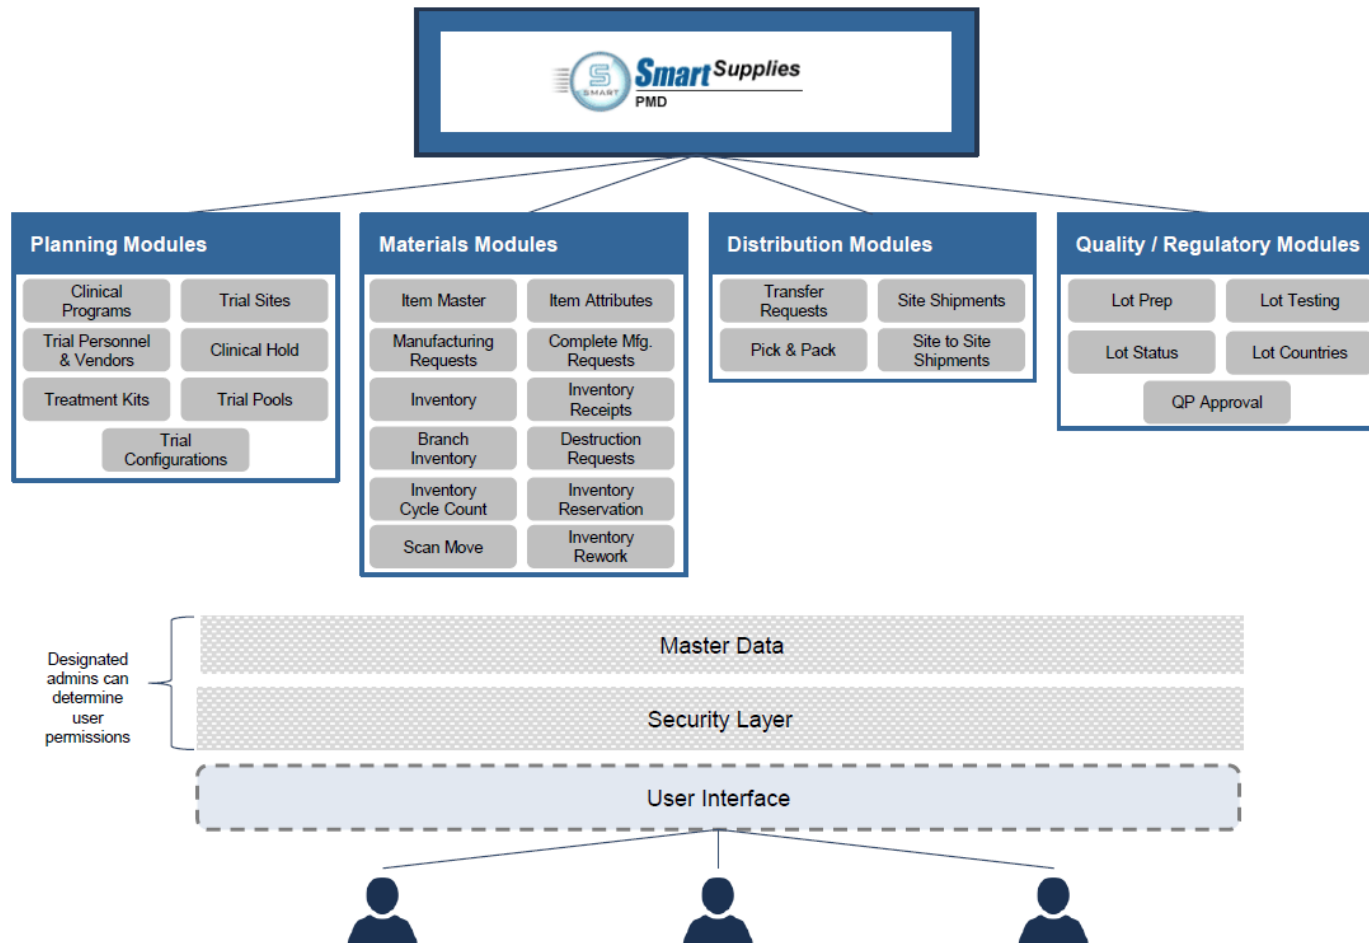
SMART SmartSupplies PMD

Planning Modules

Clinical Programs

Trial Sites

Trial Personnel & Vendors

Clinical Hold

Treatment Kits

Trial Pools

Trial Configurations

Materials Modules

Item Master

Item Attributes

Manufacturing Requests

Complete Mfg. Requests

Inventory

Inventory Receipts

Branch Inventory

Destruction Requests

Inventory Cycle Count

Inventory Reservation

Scan Move

Inventory Rework

Distribution Modules

Transfer Requests

Site Shipments

Pick & Pack

Site to Site Shipments

Quality / Regulatory Modules

Lot Prep

Lot Testing

Lot Status

Lot Countries

QP Approval

Designated admins can determine user permissions

Master Data

Security Layer

User Interface